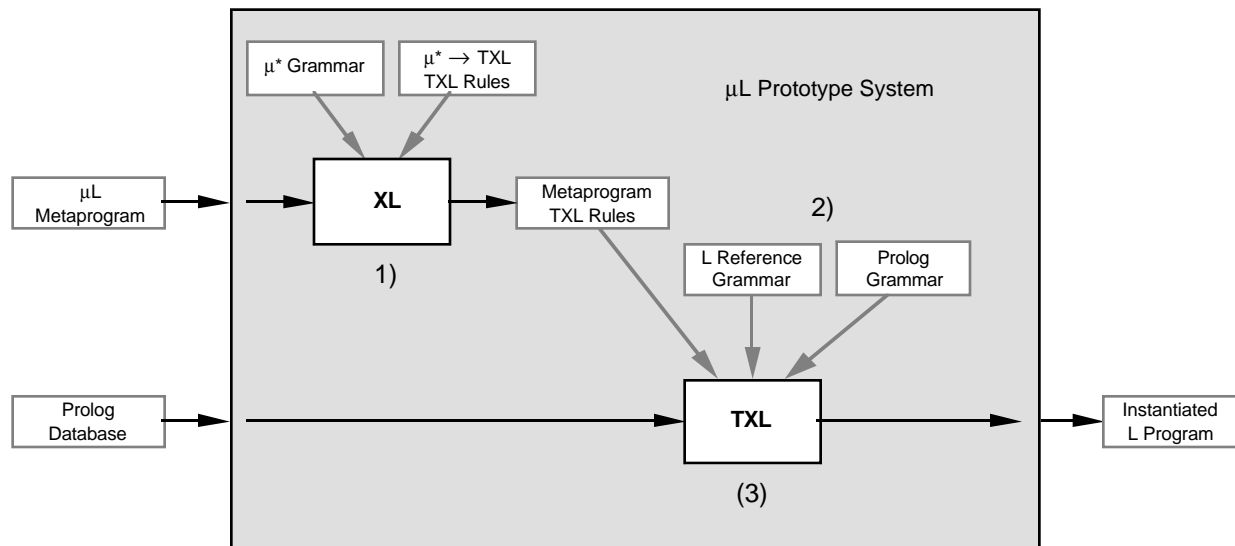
$\mu$* Grammar

$\mu$* $\rightarrow$ TXL
TXL Rules

$\mu$L Prototype System

$\mu$L
Metaprogram

XL

Metaprogram
TXL Rules

2)

1)

L Reference
Grammar

Prolog
Grammar

Prolog
Database

TXL

Instantiated
L Program

(3)